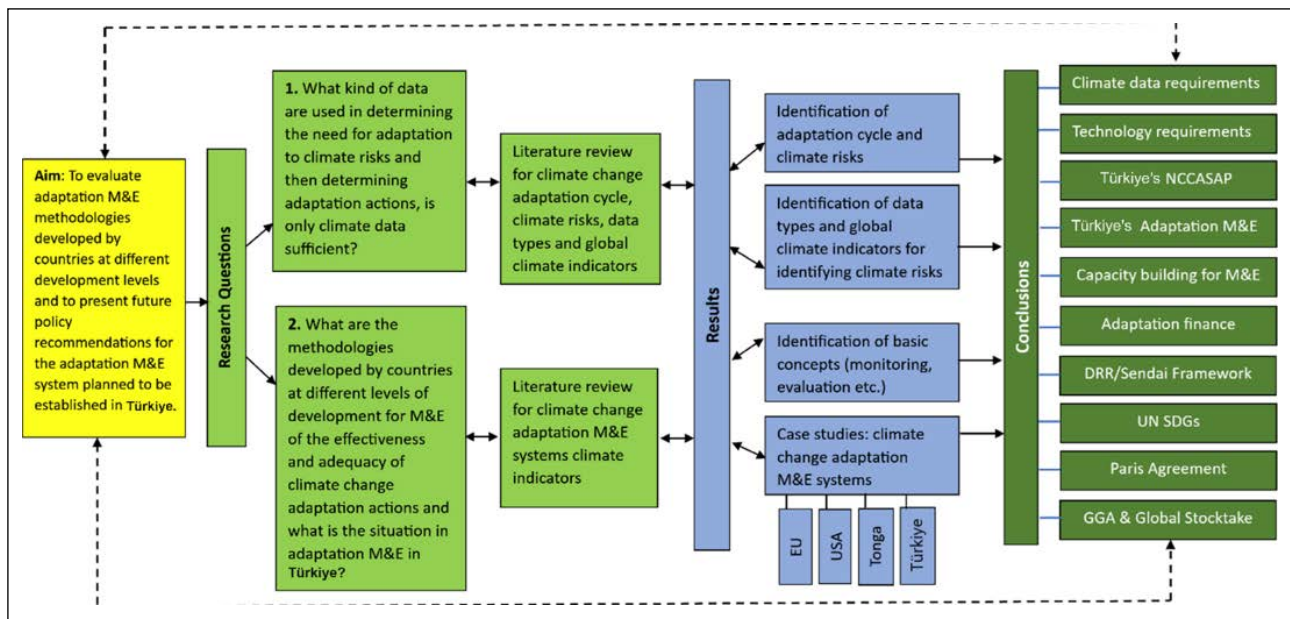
**Aim**: To evaluate adaptation M&E methodologies developed by countries at different development levels and to present future policy recommendations for the adaptation M&E system planned to be established in Türkiye.

Research Questions

**1.** What kind of data are used in determining the need for adaptation to climate risks and then determining adaptation actions, is only climate data sufficient?

**2.** What are the methodologies developed by countries at different levels of development for M&E of the effectiveness and adequacy of climate change adaptation actions and what is the situation in adaptation M&E in Türkiye?

Literature review for climate change adaptation cycle, climate risks, data types and global climate indicators

Literature review for climate change adaptation M&E systems climate indicators

Results

Identification of adaptation cycle and climate risks

Identification of data types and global climate indicators for identifying climate risks

Identification of basic concepts (monitoring, evaluation etc.)

Case studies: climate change adaptation M&E systems

EU

USA

Tonga

Türkiye

Conclusions

Climate data requirements

Technology requirements

Türkiye's NCCASAP

Türkiye's Adaptation M&E

Capacity building for M&E

Adaptation finance

DRR/Sendai Framework

UN SDGs

Paris Agreement

GGA & Global Stocktake